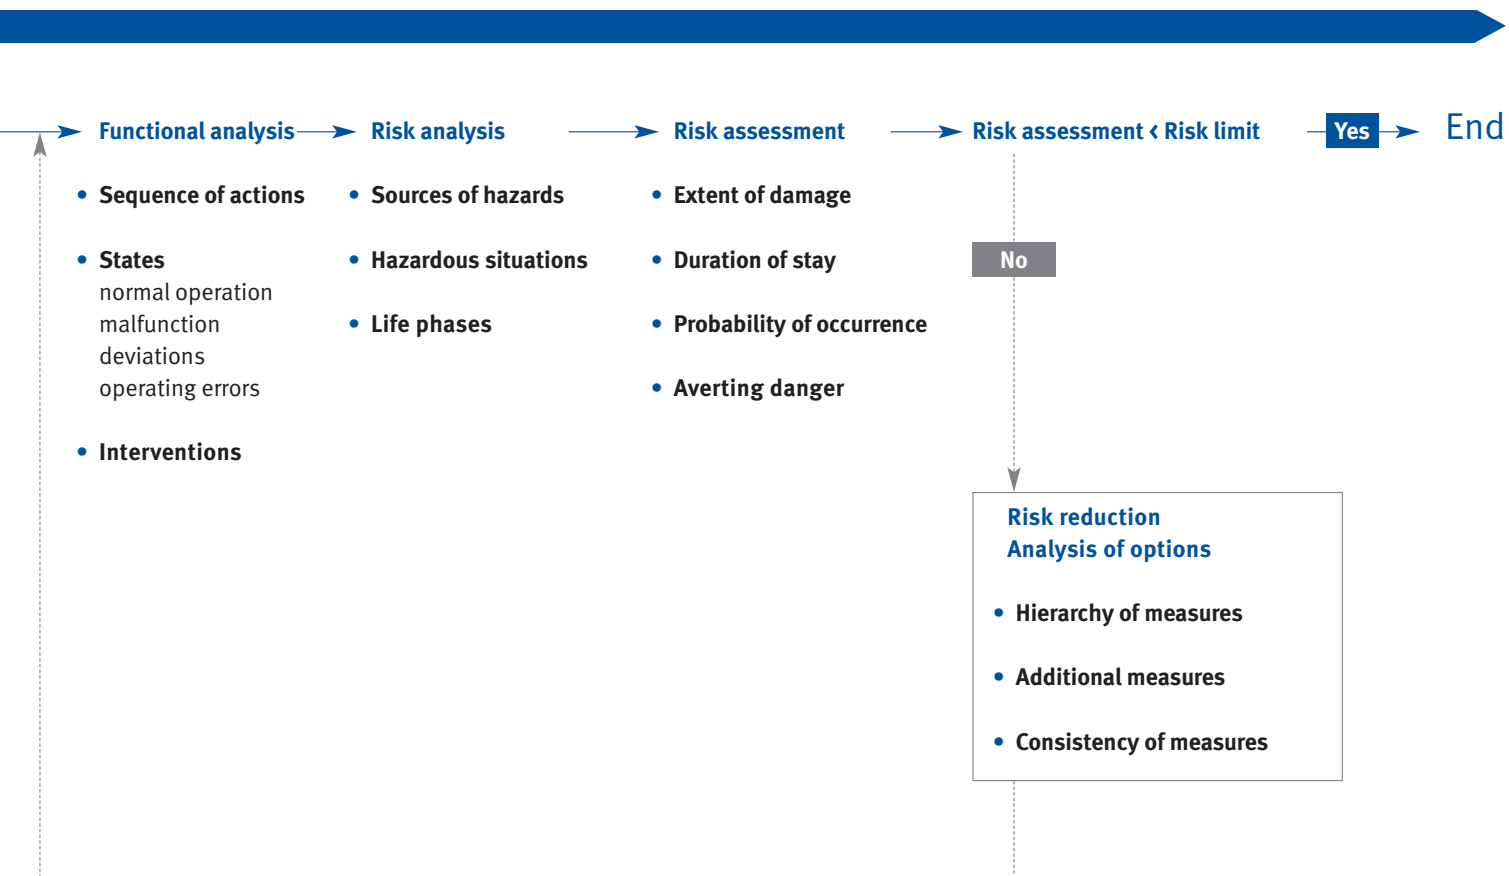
Functional analysis

- Sequence of actions
- States
normal operation
malfunction
deviations
operating errors
- Interventions

Risk analysis

- Sources of hazards
- Hazardous situations
- Life phases

Risk assessment

- Extent of damage
- Duration of stay
- Probability of occurrence
- Averting danger

Risk assessment ‹ Risk limit

Yes

End

No

Risk reduction
Analysis of options

- Hierarchy of measures
- Additional measures
- Consistency of measures